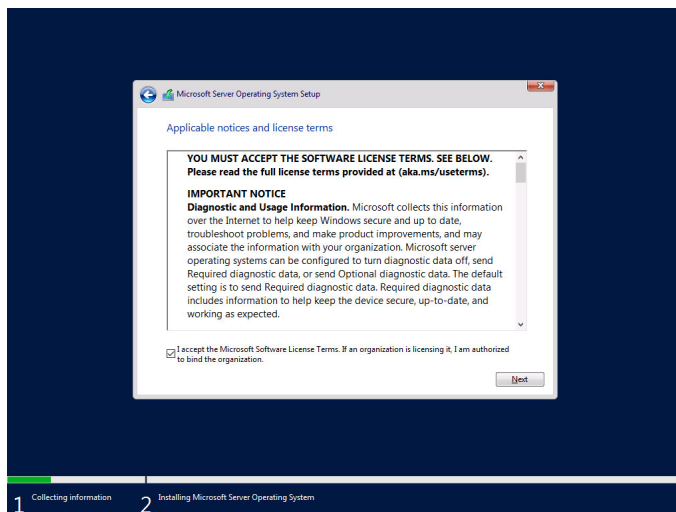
Microsoft Server Operating System Setup

Applicable notices and license terms

YOU MUST ACCEPT THE SOFTWARE LICENSE TERMS. SEE BELOW. Please read the full license terms provided at (aka.ms/useterms).

IMPORTANT NOTICE
Diagnostic and Usage Information. Microsoft collects this information over the Internet to help keep Windows secure and up to date, troubleshoot problems, and make product improvements, and may associate the information with your organization. Microsoft server operating systems can be configured to turn diagnostic data off, send Required diagnostic data, or send Optional diagnostic data. The default setting is to send Required diagnostic data. Required diagnostic data includes information to help keep the device secure, up-to-date, and working as expected.

I accept the Microsoft Software License Terms. If an organization is licensing it, I am authorized to bind the organization.

Next

1 Collecting information
2 Installing Microsoft Server Operating System